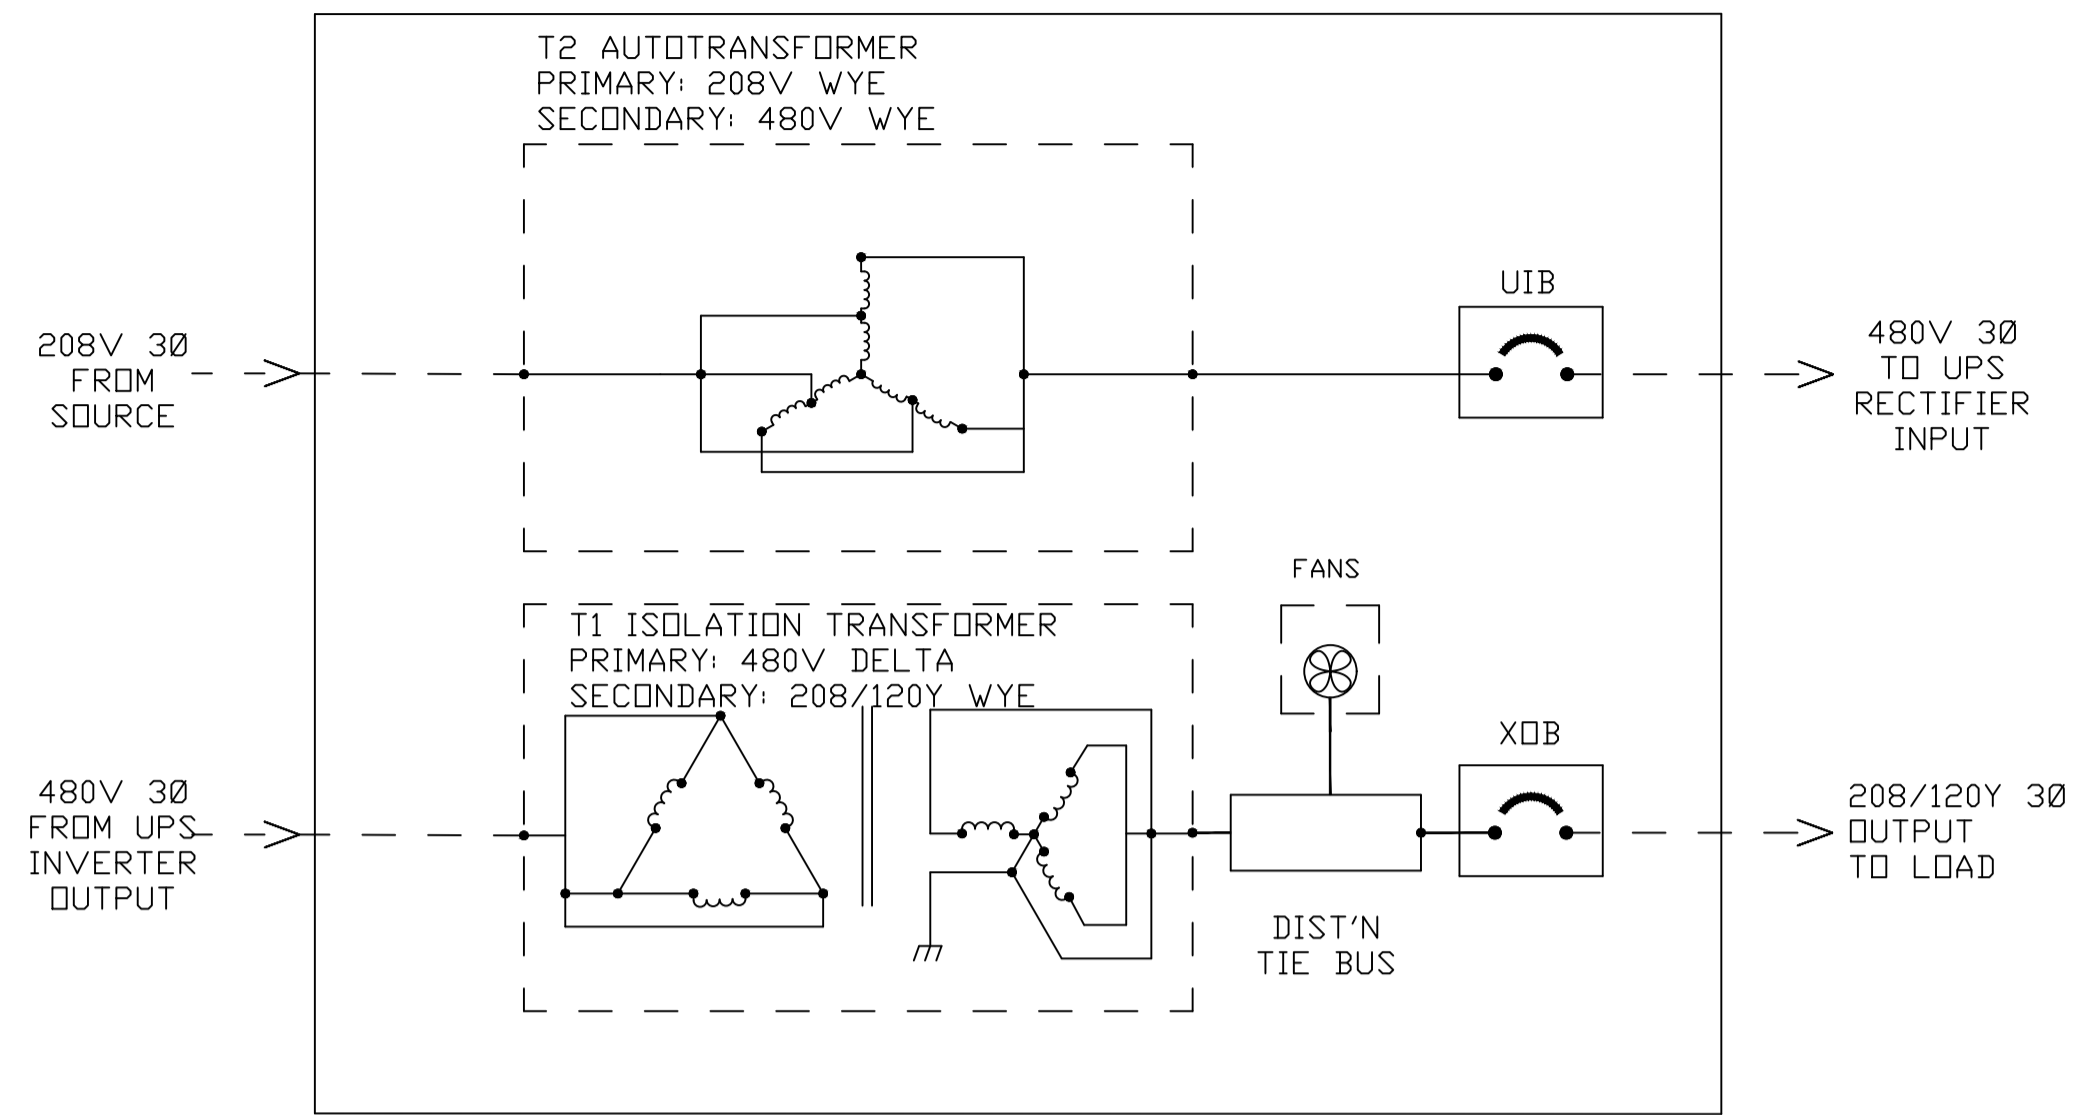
T2 AUTOTRANSFORMER
PRIMARY: 208V WYE
SECONDARY: 480V WYE

208V 3Ø
FROM
SOURCE

UIB

480V 3Ø
TO UPS
RECTIFIER
INPUT

FANS

T1 ISOLATION TRANSFORMER
PRIMARY: 480V DELTA
SECONDARY: 208/120Y WYE

XOB

480V 3Ø
FROM UPS
INVERTER
OUTPUT

208/120Y 3Ø
OUTPUT
TO LOAD

DIST'N
TIE BUS